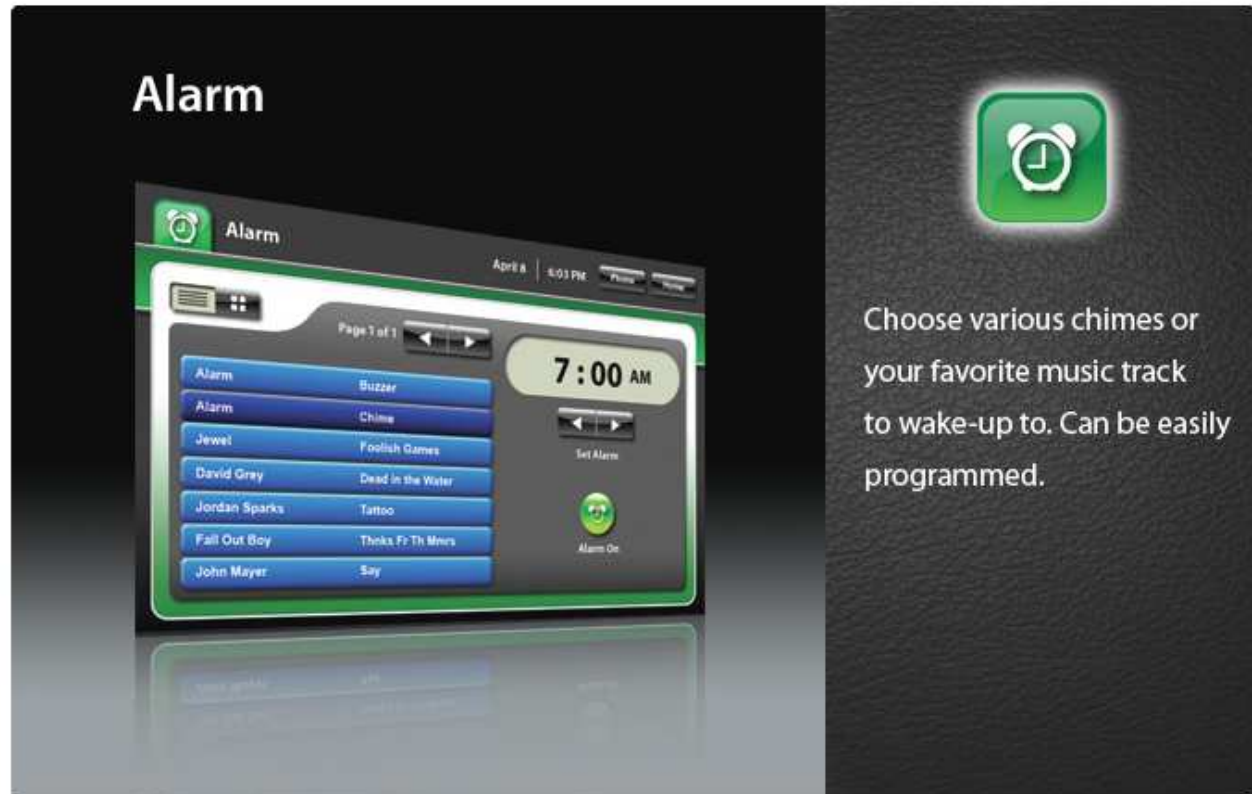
Alarm

Alarm

April 8 | 6:03 PM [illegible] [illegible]

Page 1 of 1

| | |
|---|---|
| Alarm | Buzzer |
| Alarm | Chime |
| Jewel | Foolish Games |
| David Grey | Dead in the Water |
| Jordan Sparks | Tattoo |
| Fall Out Boy | Thnks Fr Th Mmrs |
| John Mayer | Say |

7:00 AM

Set Alarm

Alarm On

Choose various chimes or your favorite music track to wake-up to. Can be easily programmed.